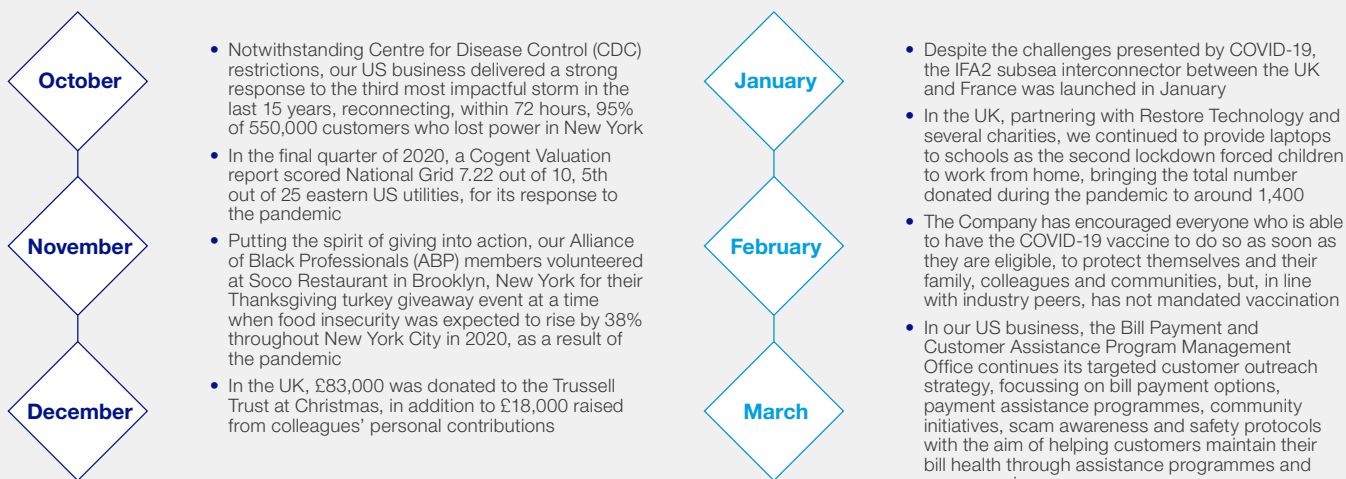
October

November

December

• Notwithstanding Centre for Disease Control (CDC) restrictions, our US business delivered a strong response to the third most impactful storm in the last 15 years, reconnecting, within 72 hours, 95% of 550,000 customers who lost power in New York

• In the final quarter of 2020, a Cogent Valuation report scored National Grid 7.22 out of 10, 5th out of 25 eastern US utilities, for its response to the pandemic

• Putting the spirit of giving into action, our Alliance of Black Professionals (ABP) members volunteered at Soco Restaurant in Brooklyn, New York for their Thanksgiving turkey giveaway event at a time when food insecurity was expected to rise by 38% throughout New York City in 2020, as a result of the pandemic

• In the UK, £83,000 was donated to the Trussell Trust at Christmas, in addition to £18,000 raised from colleagues' personal contributions

January

February

March

• Despite the challenges presented by COVID-19, the IFA2 subsea interconnector between the UK and France was launched in January

• In the UK, partnering with Restore Technology and several charities, we continued to provide laptops to schools as the second lockdown forced children to work from home, bringing the total number donated during the pandemic to around 1,400

• The Company has encouraged everyone who is able to have the COVID-19 vaccine to do so as soon as they are eligible, to protect themselves and their family, colleagues and communities, but, in line with industry peers, has not mandated vaccination

• In our US business, the Bill Payment and Customer Assistance Program Management Office continues its targeted customer outreach strategy, focussing on bill payment options, payment assistance programmes, community initiatives, scam awareness and safety protocols with the aim of helping customers maintain their bill health through assistance programmes and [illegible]